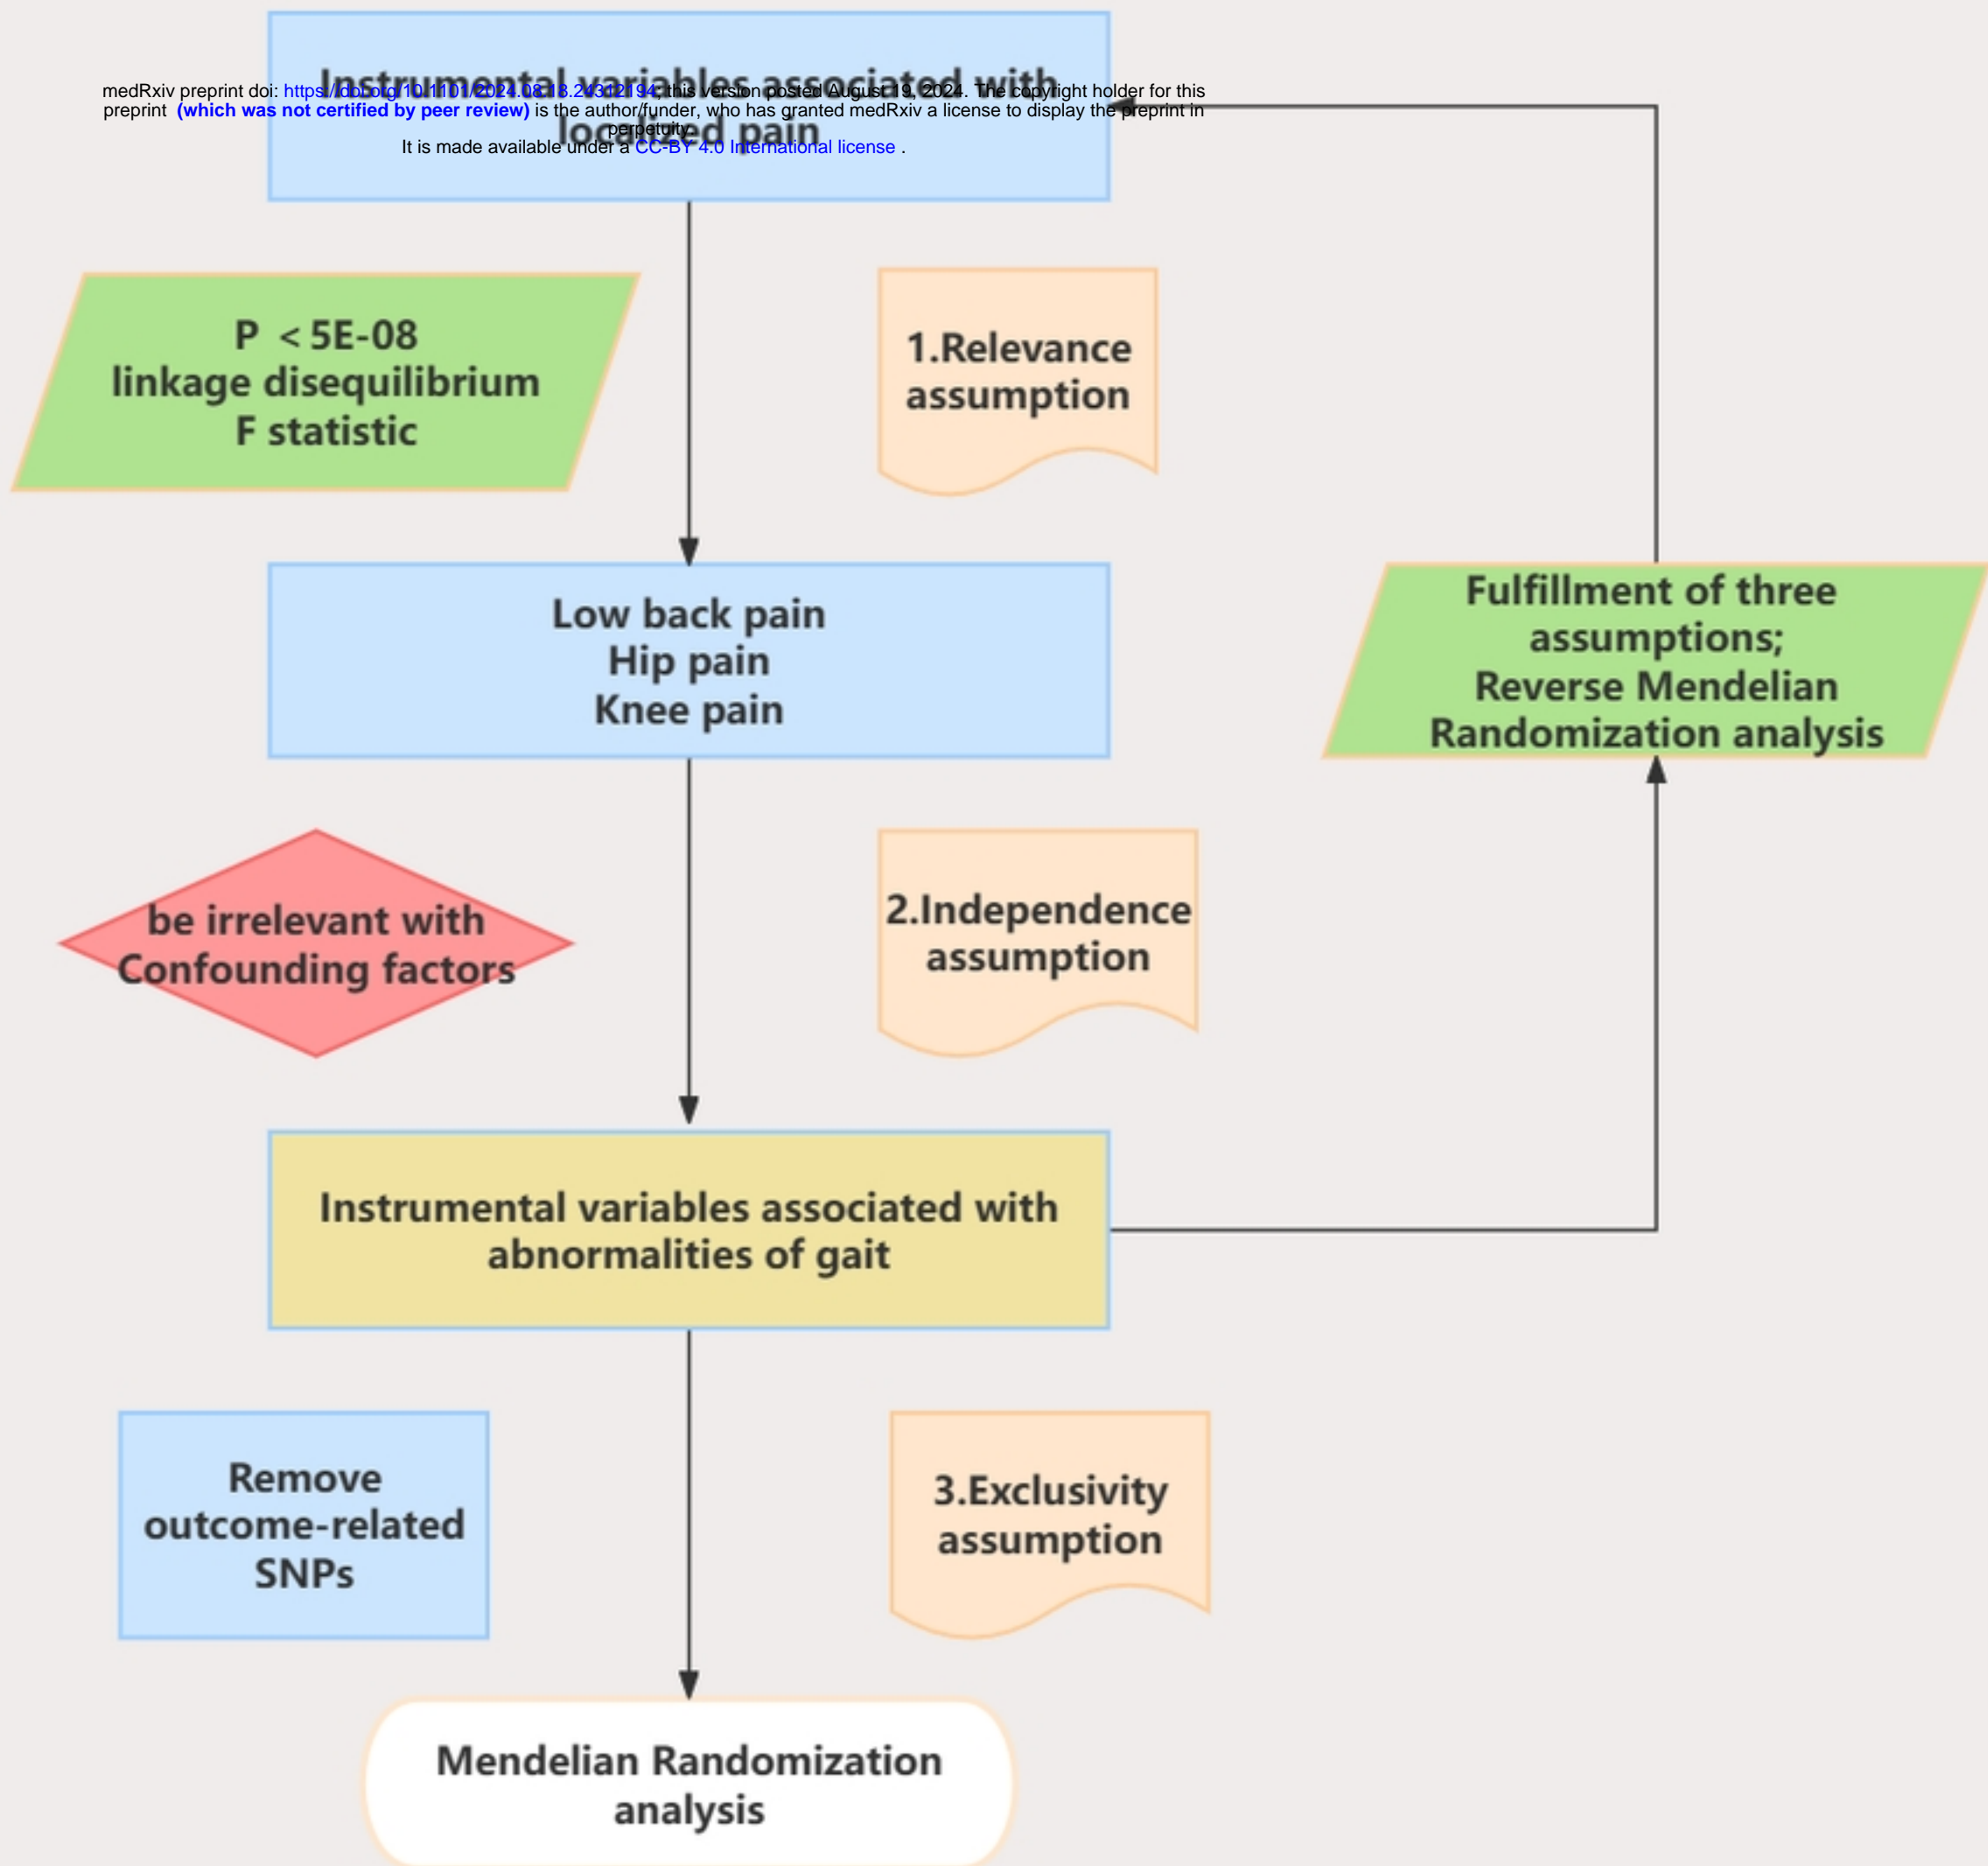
medRxiv preprint doi: https://doi.org/10.1101/2024.08.18.24312194; this version posted August 19, 2024. The copyright holder for this preprint (which was not certified by peer review) is the author/funder, who has granted medRxiv a license to display the preprint in perpetuity.
It is made available under a CC-BY 4.0 International license .

Instrumental variables associated with localized pain

P < 5E-08
linkage disequilibrium
F statistic

1.Relevance assumption

Low back pain
Hip pain
Knee pain

Fulfillment of three assumptions;
Reverse Mendelian Randomization analysis

be irrelevant with Confounding factors

2.Independence assumption

Instrumental variables associated with abnormalities of gait

Remove outcome-related SNPs

3.Exclusivity assumption

Mendelian Randomization analysis